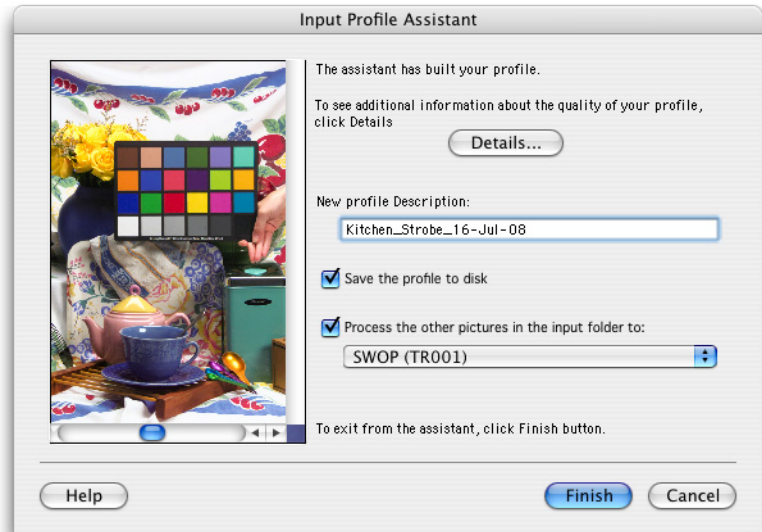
Input Profile Assistant

The assistant has built your profile.

To see additional information about the quality of your profile, click Details

Details...

New profile Description:

Kitchen_Strobe_16-Jul-08

Save the profile to disk

Process the other pictures in the input folder to:

SWOP (TR001)

To exit from the assistant, click Finish button.

Help

Finish

Cancel